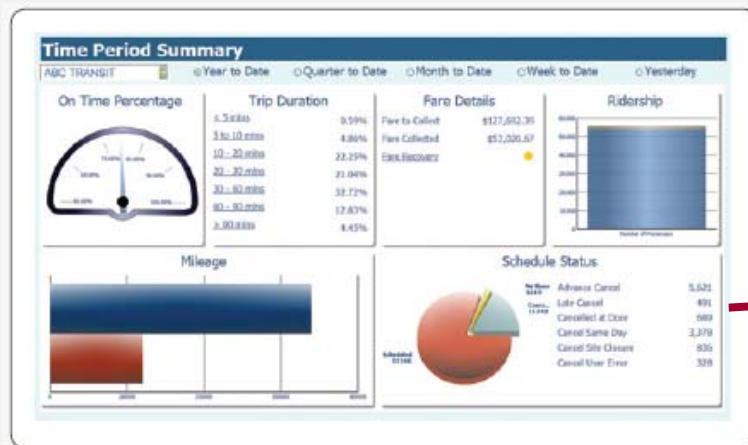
Time Period Summary

ABC TRANSIT

Year to Date
Quarter to Date
Month to Date
Week to Date
Yesterday

On Time Percentage

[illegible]

Trip Duration

| < 5 mins | 0.59% |
|---|---|
| 5 to 10 mins | 4.86% |
| 10 - 20 mins | 22.25% |
| 20 - 30 mins | 21.04% |
| 30 - 60 mins | 32.72% |
| 60 - 90 mins | 12.83% |
| > 90 mins | 4.45% |

Fare Details

| Fare to Collect | $127,692.39 |
|---|---|
| Fare Collected | $53,020.67 |
| Fare Recovery | |

Ridership

Mileage

Schedule Status

| Advance Cancel | 5,621 |
|---|---|
| Late Cancel | 491 |
| Cancelled at Door | 589 |
| Cancel Same Day | 2,378 |
| Cancel Site Closure | 835 |
| Cancel User Error | 328 |